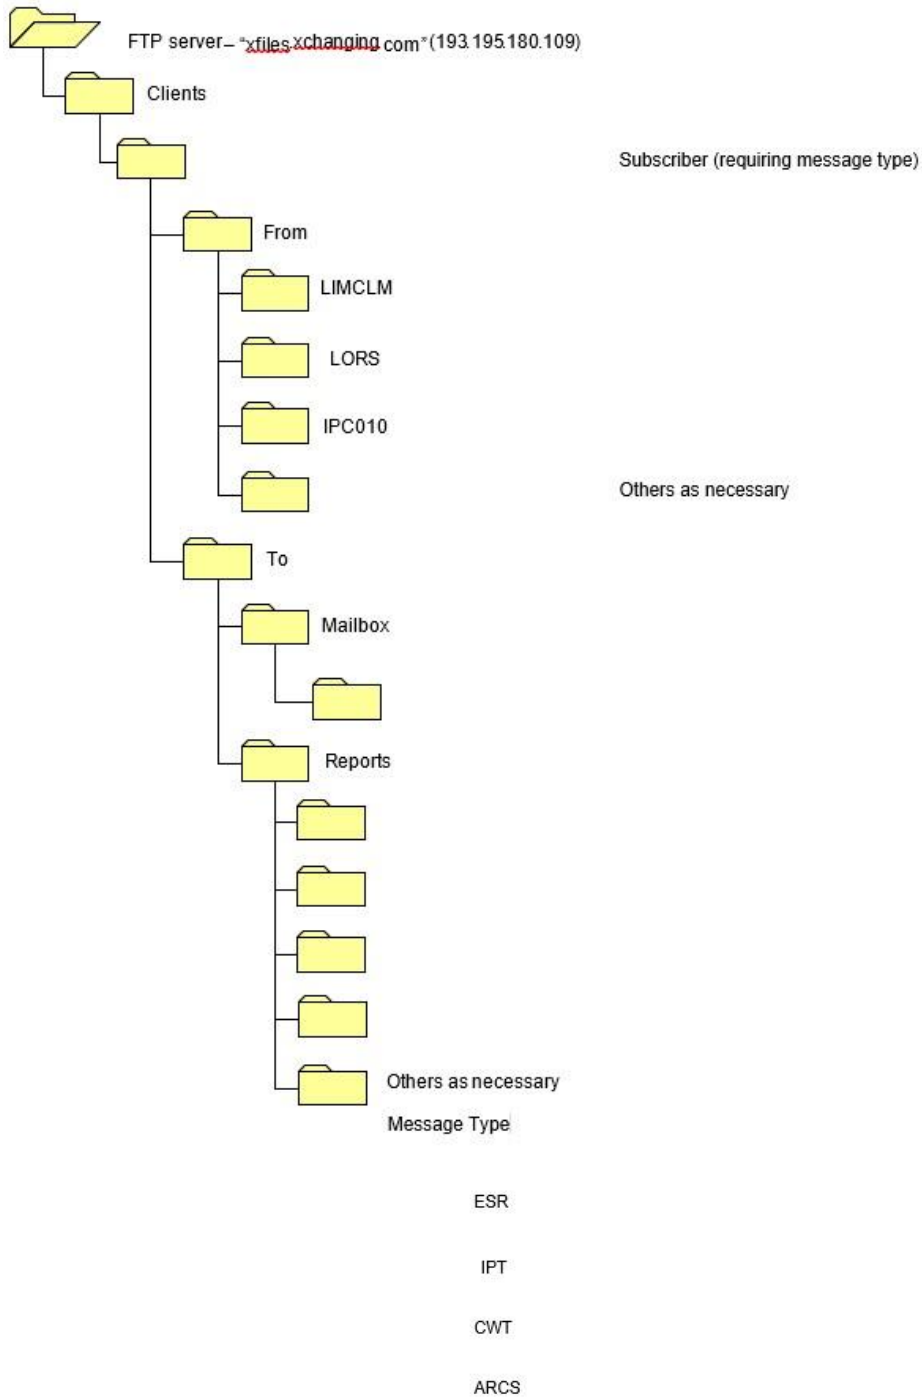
FTP server – "xfiles.xchanging.com" (193.195.180.109)

Clients

Subscriber (requiring message type)

From

LIMCLM

LORS

IPC010

Others as necessary

To

Mailbox

Reports

Others as necessary

Message Type

ESR

IPT

CWT

ARCS